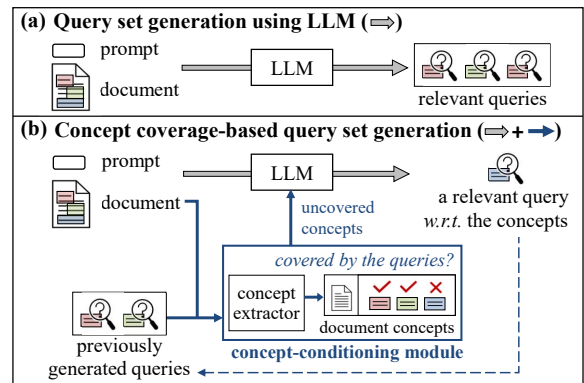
(a) Query set generation using LLM (⇨)

prompt

document

LLM

relevant queries

(b) Concept coverage-based query set generation (⇨+➞)

prompt

document

LLM

a relevant query *w.r.t.* the concepts

uncovered concepts

*covered by the queries?*

concept extractor

document concepts

previously generated queries

concept-conditioning module